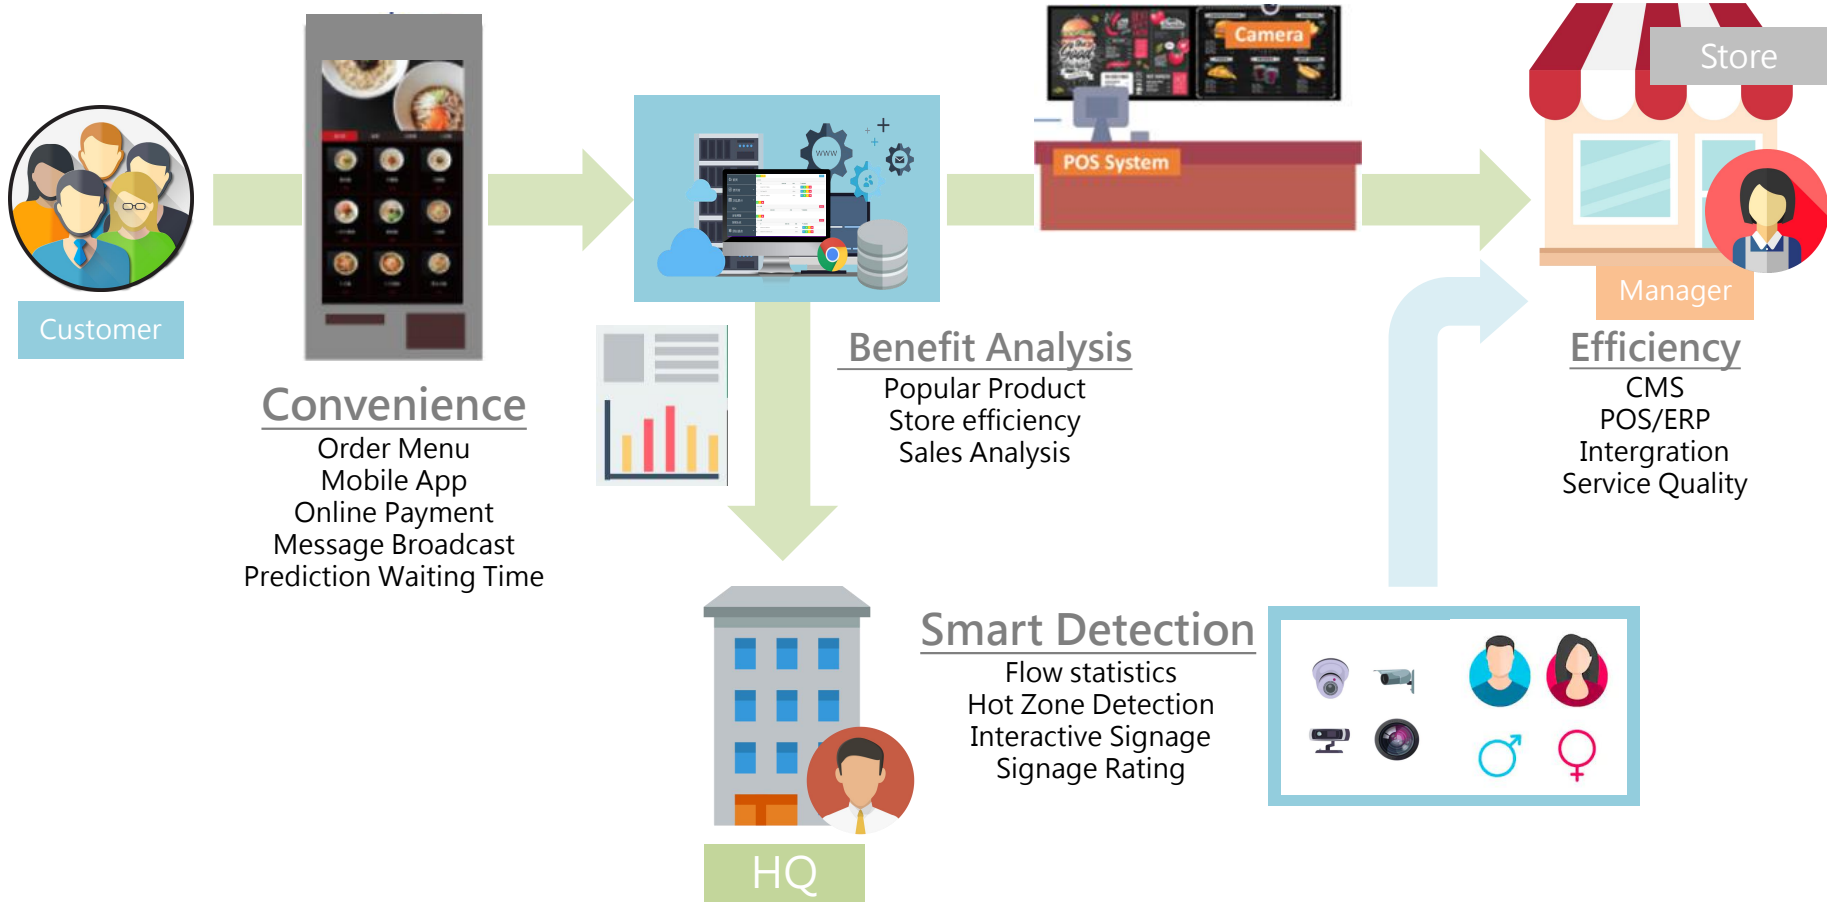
Customer

Convenience
Order Menu
Mobile App
Online Payment
Message Broadcast
Prediction Waiting Time

www

Benefit Analysis
Popular Product
Store efficiency
Sales Analysis

Camera
POS System

Store
Manager

Efficiency
CMS
POS/ERP
Intergration
Service Quality

HQ

Smart Detection
Flow statistics
Hot Zone Detection
Interactive Signage
Signage Rating